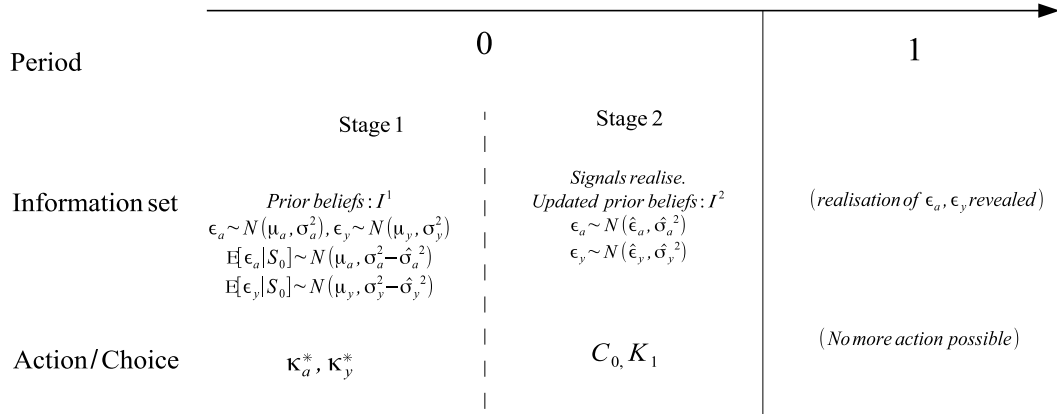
Period

0

1

Stage 1

Stage 2

Information set

*Prior beliefs* : $I^1$
$\epsilon_a \sim N(\mu_a, \sigma_a^2), \epsilon_y \sim N(\mu_y, \sigma_y^2)$
$E[\epsilon_a|S_0] \sim N(\mu_a, \sigma_a^2 - \hat{\sigma}_a^2)$
$E[\epsilon_y|S_0] \sim N(\mu_y, \sigma_y^2 - \hat{\sigma}_y^2)$

*Signals realise.*
*Updated prior beliefs* : $I^2$
$\epsilon_a \sim N(\hat{\epsilon}_a, \hat{\sigma}_a^2)$
$\epsilon_y \sim N(\hat{\epsilon}_y, \hat{\sigma}_y^2)$

(*realisation of* $\epsilon_a$, $\epsilon_y$ *revealed*)

Action/Choice

$\kappa_a^*, \kappa_y^*$

$C_0, K_1$

(*No more action possible*)